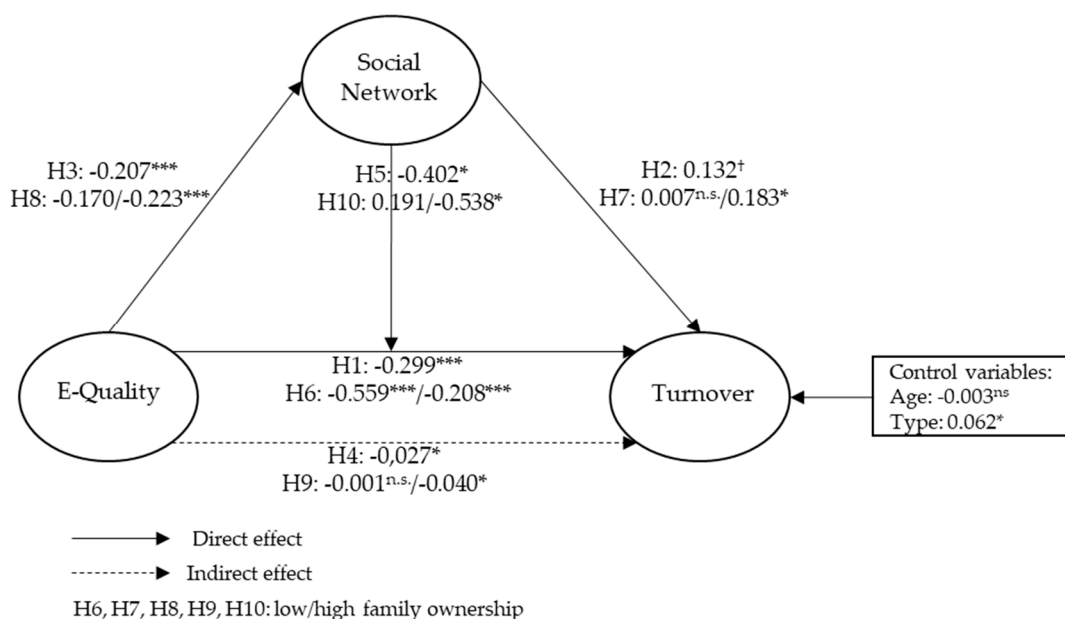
Social Network

H3: -0.207***
H8: -0.170/-0.223***

H5: -0.402*
H10: 0.191/-0.538*

H2: 0.132†
H7: 0.007$^{n.s.}$/0.183*

E-Quality

H1: -0.299***
H6: -0.559***/-0.208***

Turnover

Control variables:
Age: -0.003$^{ns}$
Type: 0.062*

H4: -0,027*
H9: -0.001$^{n.s.}$/-0.040*

Direct effect

Indirect effect

H6, H7, H8, H9, H10: low/high family ownership